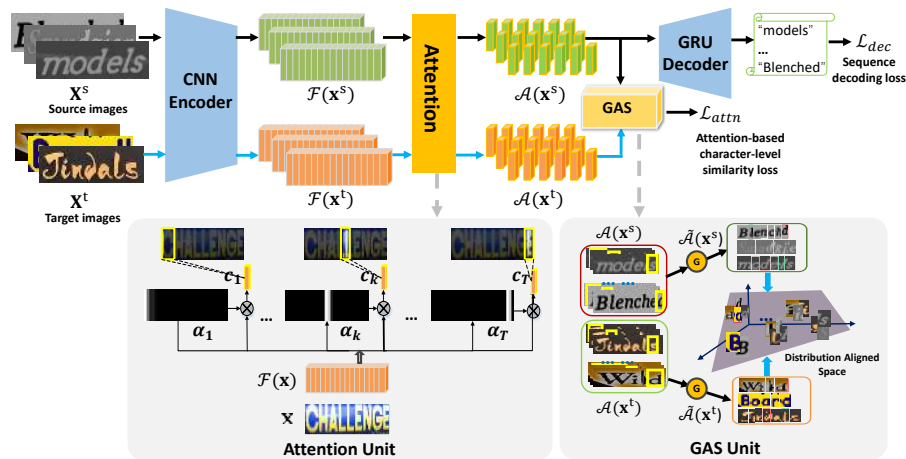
models
$\mathbf{X}^s$
Source images
CNN Encoder
$\mathcal{F}(\mathbf{x}^s)$
Attention
$\mathcal{A}(\mathbf{x}^s)$
GRU Decoder
"models"
...
"Blenched"
$\mathcal{L}_{dec}$
Sequence decoding loss
GAS
$\mathcal{L}_{attn}$
Attention-based character-level similarity loss
Jindals
$\mathbf{X}^t$
Target images
$\mathcal{F}(\mathbf{x}^t)$
$\mathcal{A}(\mathbf{x}^t)$
CHALLENGE
CHALLENGE
CHALLENGE
$c_1$
$c_k$
$c_T$
...
...
$\alpha_1$
$\alpha_k$
$\alpha_T$
$\mathcal{F}(\mathbf{x})$
$\mathbf{x}$
CHALLENGE
Attention Unit
$\mathcal{A}(\mathbf{x}^s)$
models
Blenched
$\tilde{\mathcal{A}}(\mathbf{x}^s)$
G
Blenched
models
Distribution Aligned Space
Jindals
Wild
$\mathcal{A}(\mathbf{x}^t)$
G
$\tilde{\mathcal{A}}(\mathbf{x}^t)$
Wild
Board
Jindals
GAS Unit